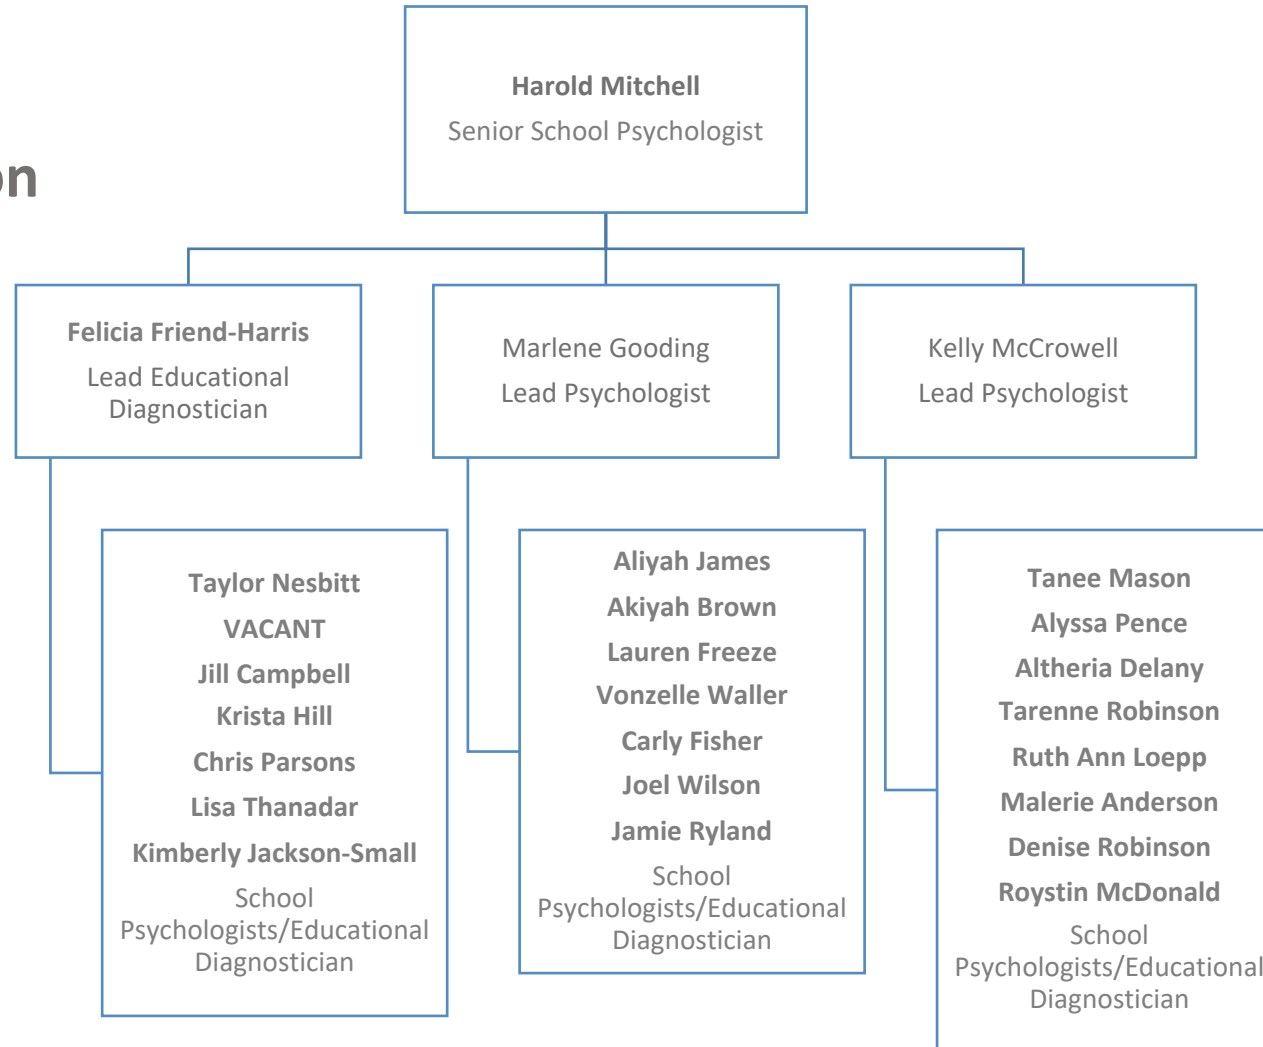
on

Harold Mitchell
Senior School Psychologist

Felicia Friend-Harris
Lead Educational Diagnostician

Marlene Gooding
Lead Psychologist

Kelly McCrowell
Lead Psychologist

Taylor Nesbitt
VACANT
Jill Campbell
Krista Hill
Chris Parsons
Lisa Thanadar
Kimberly Jackson-Small
School Psychologists/Educational Diagnostician

Aliyah James
Akiyah Brown
Lauren Freeze
Vonzelle Waller
Carly Fisher
Joel Wilson
Jamie Ryland
School Psychologists/Educational Diagnostician

Tanee Mason
Alyssa Pence
Altheria Delany
Tarenne Robinson
Ruth Ann Loepp
Malerie Anderson
Denise Robinson
Roystin McDonald
School Psychologists/Educational Diagnostician